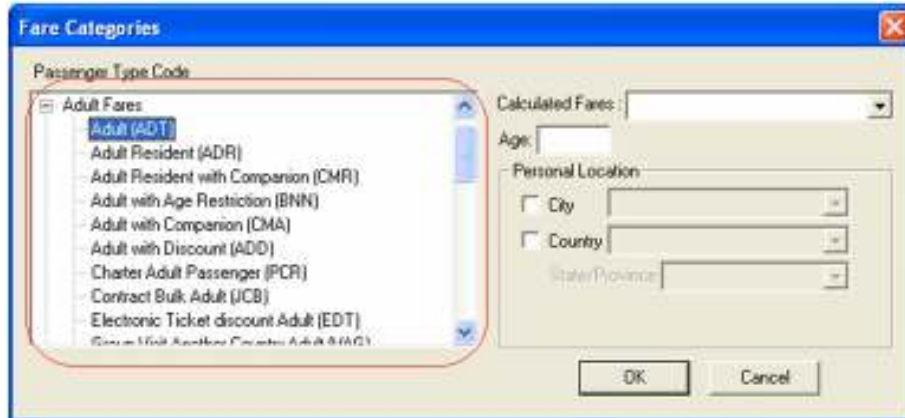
Fare Categories

Passenger Type Code

Adult Fares
Adult (ADT)
Adult Resident (ADR)
Adult Resident with Companion (CMR)
Adult with Age Restriction (BNN)
Adult with Companion (CMA)
Adult with Discount (ADD)
Charter Adult Passenger (PCR)
Contract Bulk Adult (JCB)
Electronic Ticket discount Adult (EDT)
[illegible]

Calculated Fares :

Age:

Personal Location

City

Country

State/Province

OK

Cancel